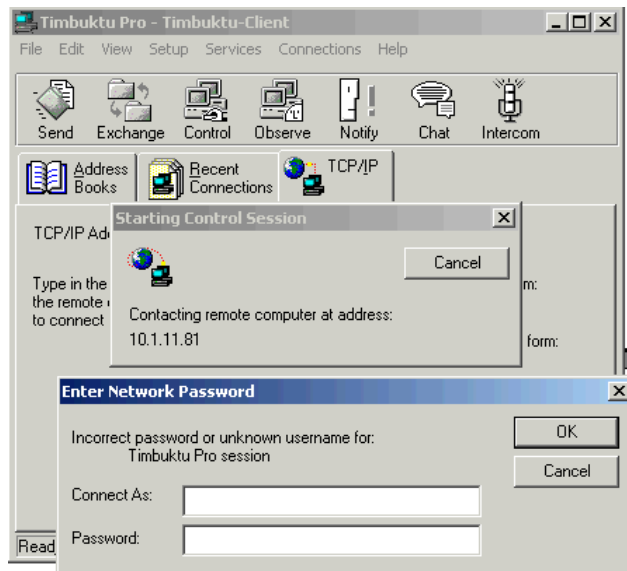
Timbuktu Pro - Timbuktu-Client

File Edit View Setup Services Connections Help

Send Exchange Control Observe Notify Chat Intercom

Address Books

Recent Connections

TCP/IP

TCP/IP Ad

Type in the the remote to connect

m:

form:

Read

Starting Control Session

Cancel

Contacting remote computer at address:
10.1.11.81

Enter Network Password

Incorrect password or unknown username for:
Timbuktu Pro session

OK

Cancel

Connect As:

Password: